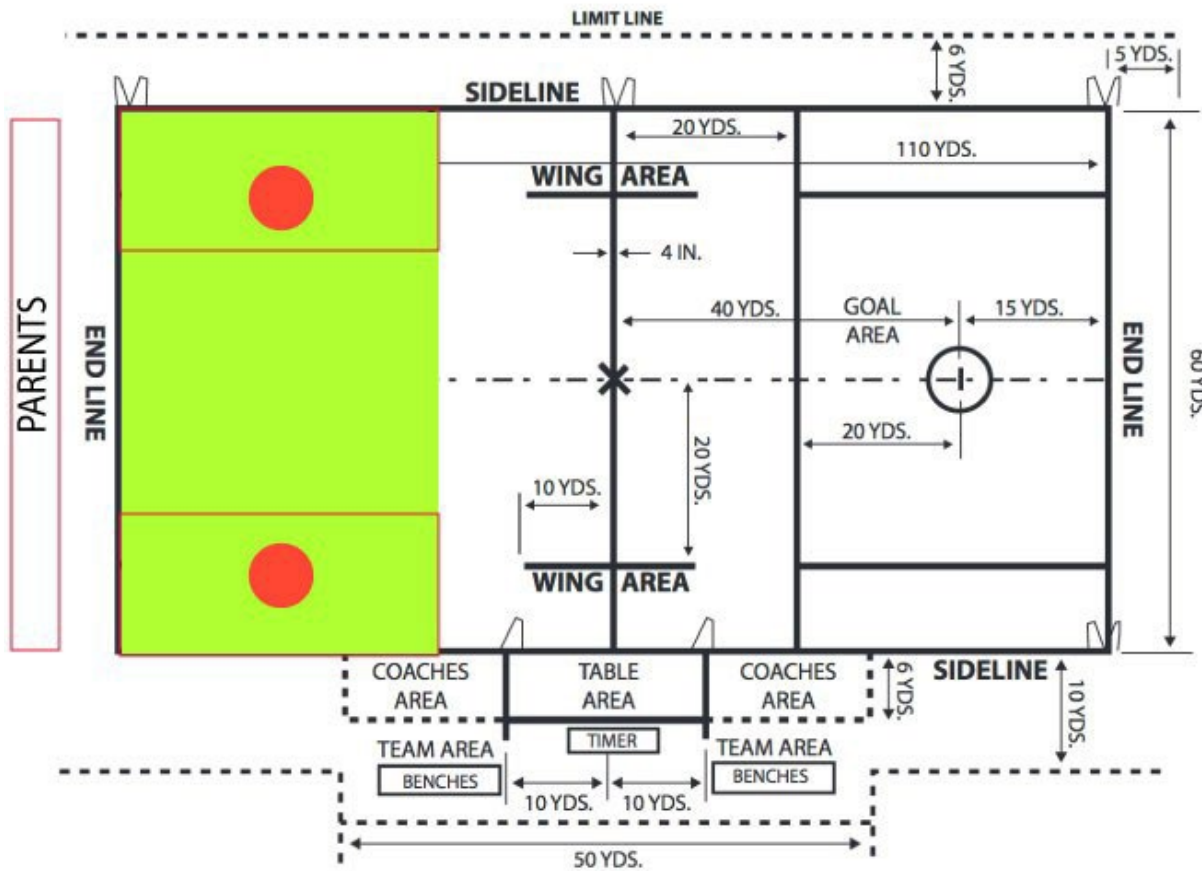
LIMIT LINE

6 YDS.

5 YDS.

SIDELINE

20 YDS.

110 YDS.

WING AREA

4 IN.

PARENTS

END LINE

40 YDS.

GOAL AREA

15 YDS.

END LINE

60 YDS.

20 YDS.

20 YDS.

10 YDS.

WING AREA

COACHES AREA

TABLE AREA

COACHES AREA

6 YDS.

SIDELINE

10 YDS.

TEAM AREA

TIMER

TEAM AREA

BENCHES

BENCHES

10 YDS.

10 YDS.

50 YDS.